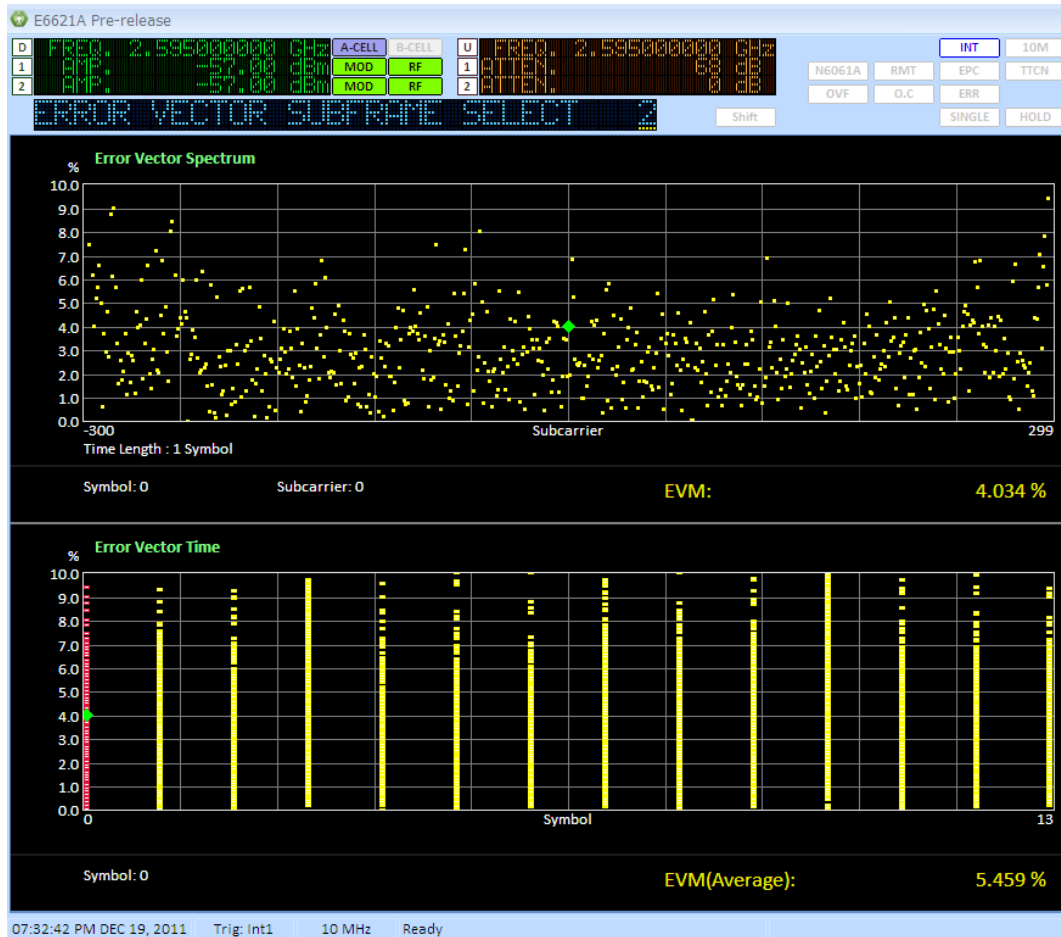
E6621A Pre-release

D FREQ. 2.595000000 GHz A-CELL B-CELL U FREQ. 2.595000000 GHz INT 10M
1 AMP. -57.00 dBm MOD RF 1 ATTEN. 68 dB N6061A RMT EPC TTCN
2 AMP. -57.00 dBm MOD RF 2 ATTEN. 0 dB OVF O.C ERR
ERROR VECTOR SUBFRAME SELECT 2 Shift SINGLE HOLD

Error Vector Spectrum
%
10.0
9.0
8.0
7.0
6.0
5.0
4.0
3.0
2.0
1.0
0.0
-300 Subcarrier 299
Time Length : 1 Symbol

Symbol: 0 Subcarrier: 0 EVM: 4.034 %

Error Vector Time
%
10.0
9.0
8.0
7.0
6.0
5.0
4.0
3.0
2.0
1.0
0.0
0 Symbol 13

Symbol: 0 EVM(Average): 5.459 %

07:32:42 PM DEC 19, 2011 Trig: Int1 10 MHz Ready